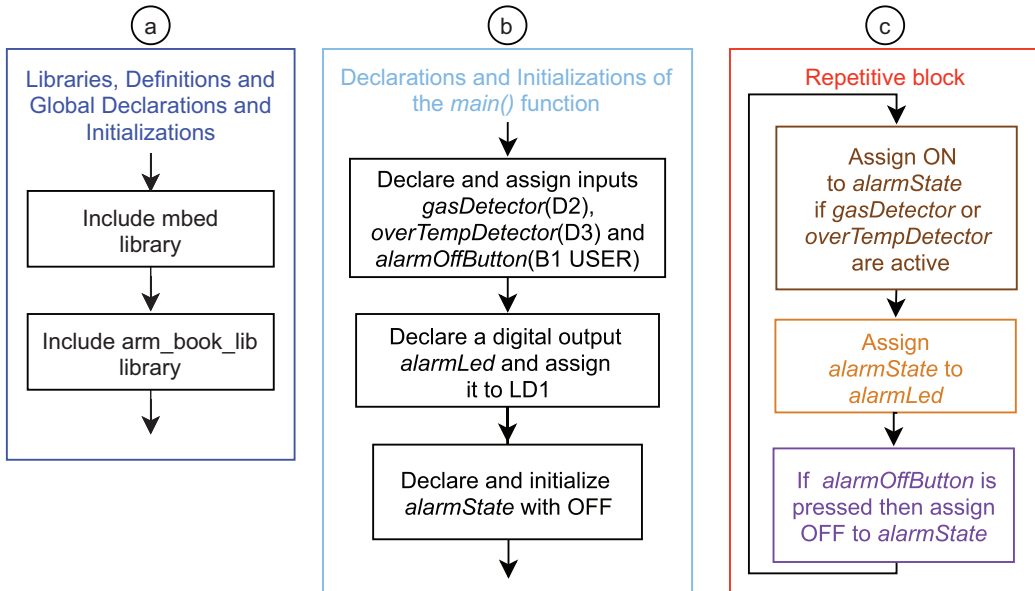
a

Libraries, Definitions and Global Declarations and Initializations

Include mbed library

Include arm_book_lib library

b

Declarations and Initializations of the main() function

Declare and assign inputs gasDetector(D2), overTempDetector(D3) and alarmOffButton(B1 USER)

Declare a digital output alarmLed and assign it to LD1

Declare and initialize alarmState with OFF

c

Repetitive block

Assign ON to alarmState if gasDetector or overTempDetector are active

Assign alarmState to alarmLed

If alarmOffButton is pressed then assign OFF to alarmState